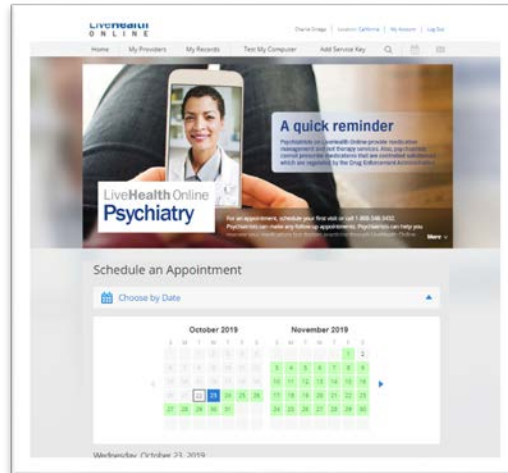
LiveHealth
ONLINE

Charlie Griego | Location: California | My Account | Log Out

Home My Providers My Records Test My Computer Add Service Key

A quick reminder

Psychiatrists on LiveHealth Online provide medication management and talk therapy services. Also, psychiatrists cannot provide medications that are controlled substances which are regulated by the Drug Enforcement Administration.

LiveHealth Online
Psychiatry

For an appointment, schedule your first visit or call 1-888-548-3432. Psychiatrists can make any follow-up appointments. Psychiatrists can help you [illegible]

More

Schedule an Appointment

Choose by Date

October 2019

| S | M | T | W | T | F | S |
|---|---|---|---|---|---|---|
| | | 1 | 2 | 3 | 4 | 5 |
| 6 | 7 | 8 | 9 | 10 | 11 | 12 |
| 13 | 14 | 15 | 16 | 17 | 18 | 19 |
| 20 | 21 | 22 | 23 | 24 | 25 | 26 |
| 27 | 28 | 29 | 30 | 31 | | |

November 2019

| S | M | T | W | T | F | S |
|---|---|---|---|---|---|---|
| | | | | | 1 | 2 |
| 3 | 4 | 5 | 6 | 7 | 8 | 9 |
| 10 | 11 | 12 | 13 | 14 | 15 | 16 |
| 17 | 18 | 19 | 20 | 21 | 22 | 23 |
| 24 | 25 | 26 | 27 | 28 | 29 | 30 |

Wednesday, October 23, 2019